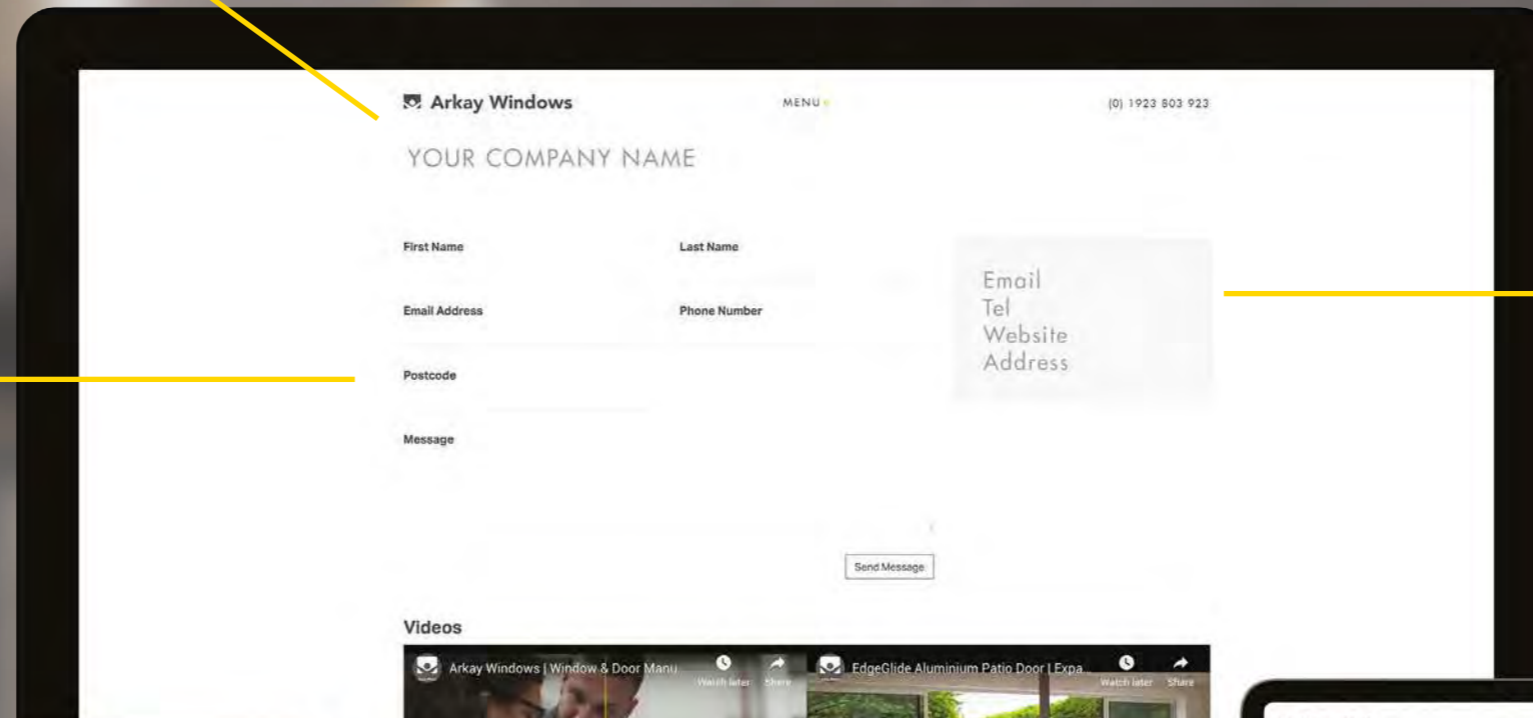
Arkay Windows

MENU

(0) 1923 803 923

YOUR COMPANY NAME

First Name

Last Name

Email Address

Phone Number

Postcode

Message

Send Message

Email
Tel
Website
Address

Videos

Arkay Windows | Window & Door Manu

Watch later

Share

EdgeGlide Aluminium Patio Door | Expa

Watch later

Share